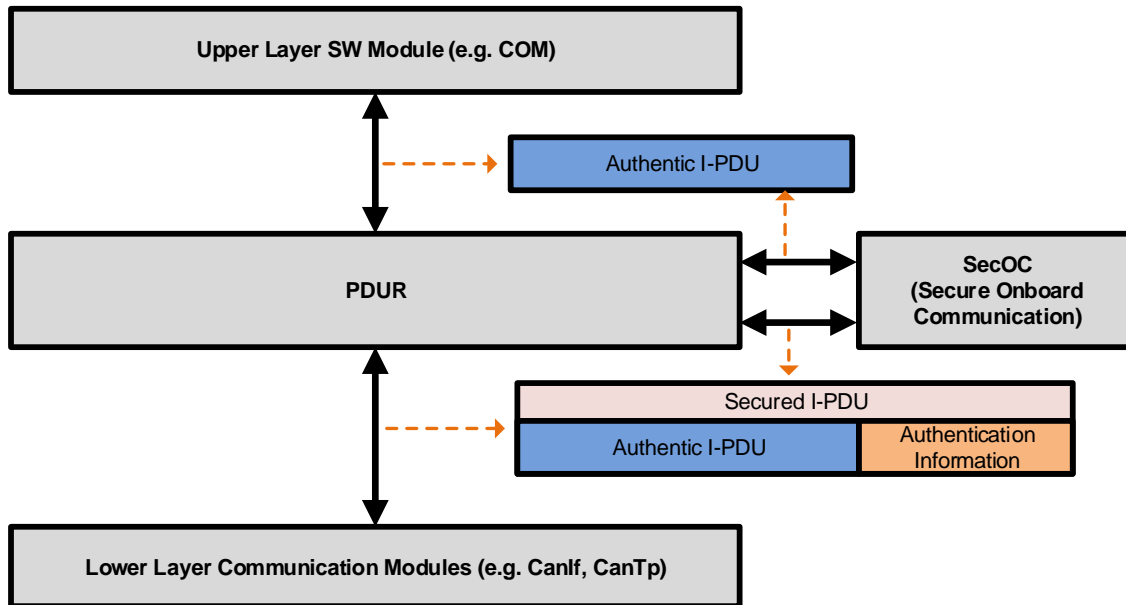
Upper Layer SW Module (e.g. COM)

Authentic I-PDU

PDUR

SecOC
(Secure Onboard Communication)

Secured I-PDU

Authentic I-PDU

Authentication Information

Lower Layer Communication Modules (e.g. CanIf, CanTp)